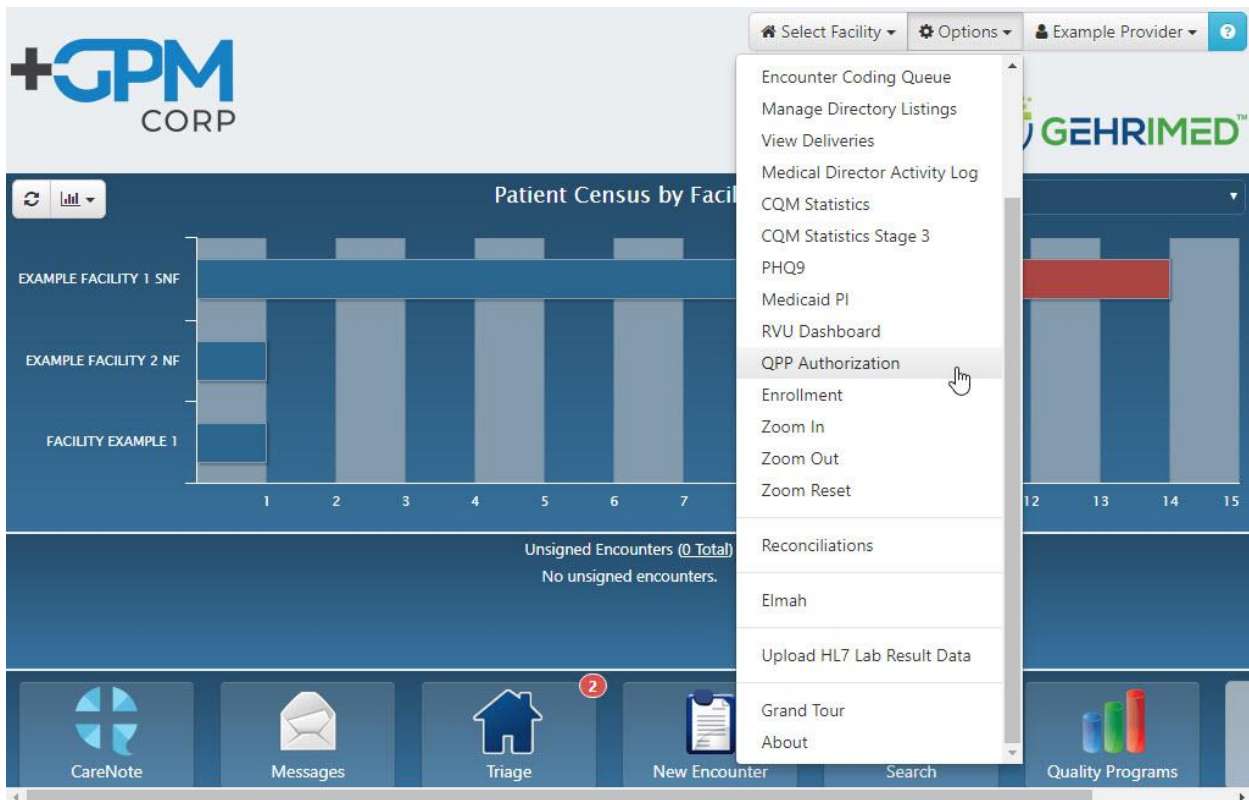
Select Facility ▾ Options ▾ Example Provider ▾ ?

+GPM CORP

GEHRIMED™

Patient Census by Facil

EXAMPLE FACILITY 1 SNF
EXAMPLE FACILITY 2 NF
FACILITY EXAMPLE 1

1 2 3 4 5 6 7 12 13 14 15

Encounter Coding Queue
Manage Directory Listings
View Deliveries
Medical Director Activity Log
CQM Statistics
CQM Statistics Stage 3
PHQ9
Medicaid PI
RVU Dashboard
QPP Authorization
Enrollment
Zoom In
Zoom Out
Zoom Reset

Reconciliations

Elmah

Upload HL7 Lab Result Data

Grand Tour
About

Unsigned Encounters (0 Total)
No unsigned encounters.

CareNote
Messages
2
Triage
New Encounter
Search
Quality Programs